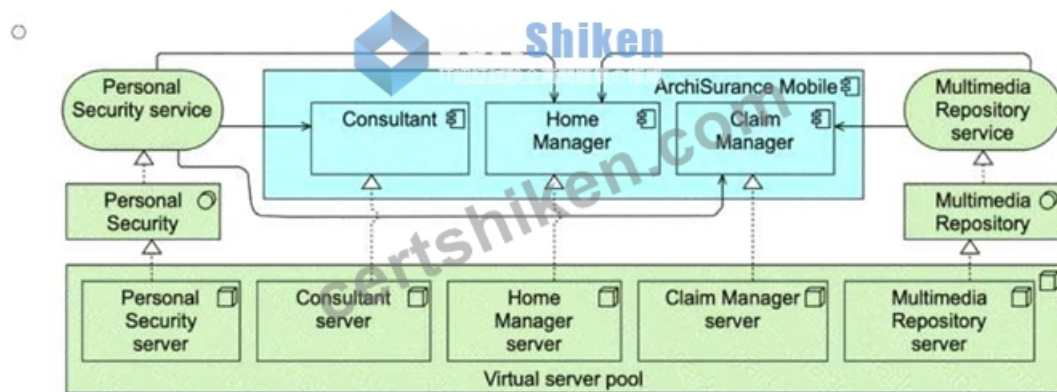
Shiken

Personal Security service

ArchiSurance Mobile

Consultant

Home Manager

Claim Manager

Multimedia Repository service

Personal Security

Multimedia Repository

Personal Security server

Consultant server

Home Manager server

Claim Manager server

Multimedia Repository server

Virtual server pool

certshiken.com